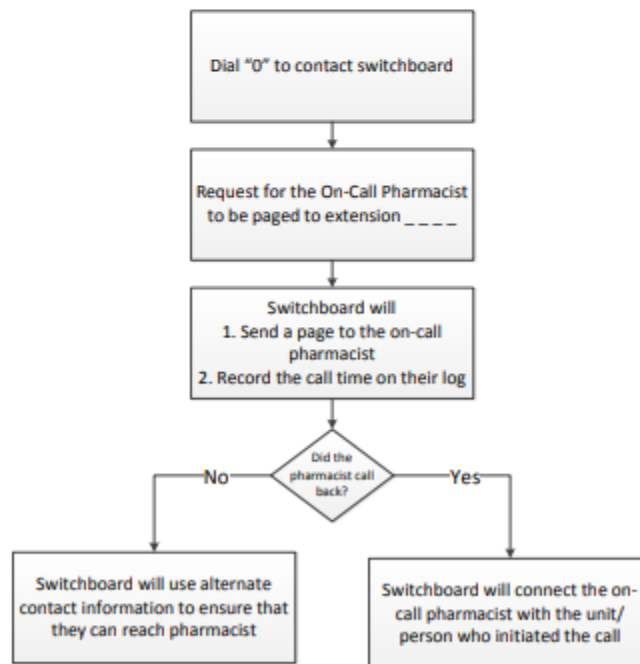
Dial "0" to contact switchboard

Request for the On-Call Pharmacist to be paged to extension _ _ _ _

Switchboard will
1. Send a page to the on-call pharmacist
2. Record the call time on their log

Did the pharmacist call back?

No

Yes

Switchboard will use alternate contact information to ensure that they can reach pharmacist

Switchboard will connect the on-call pharmacist with the unit/ person who initiated the call